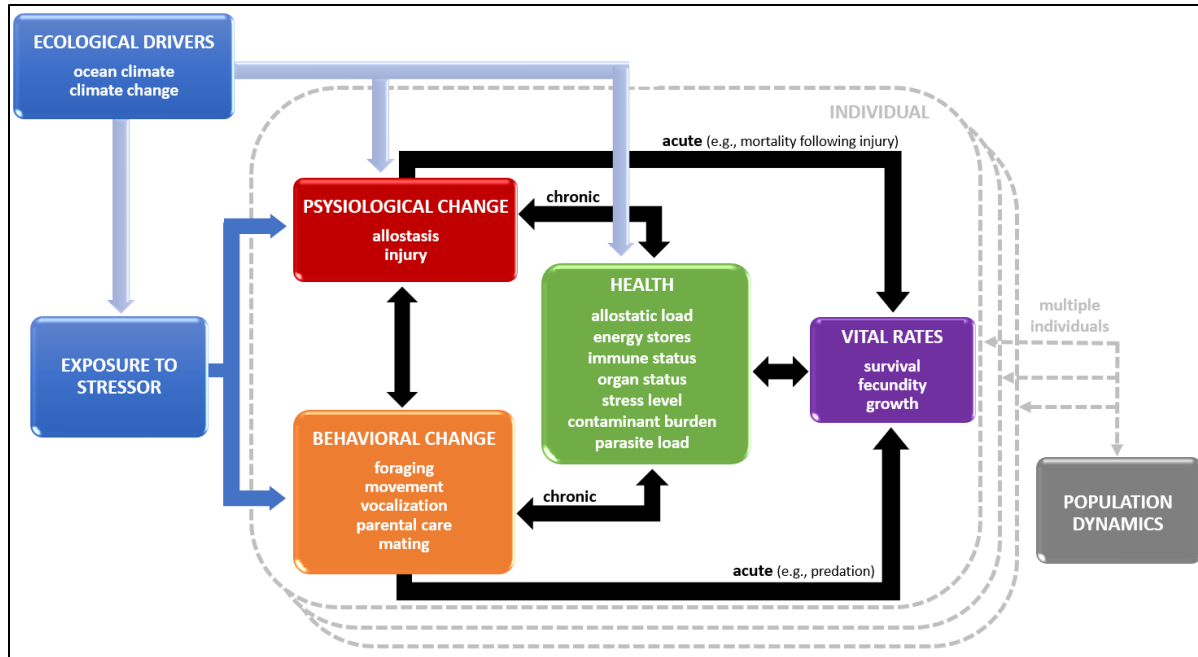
ECOLOGICAL DRIVERS
ocean climate
climate change

INDIVIDUAL

acute (e.g., mortality following injury)

PSYSIOLOGICAL CHANGE
allostasis
injury

chronic

HEALTH
allostatic load
energy stores
immune status
organ status
stress level
contaminant burden
parasite load

EXPOSURE TO STRESSOR

VITAL RATES
survival
fecundity
growth

multiple individuals

BEHAVIORAL CHANGE
foraging
movement
vocalization
parental care
mating

chronic

POPULATION DYNAMICS

acute (e.g., predation)